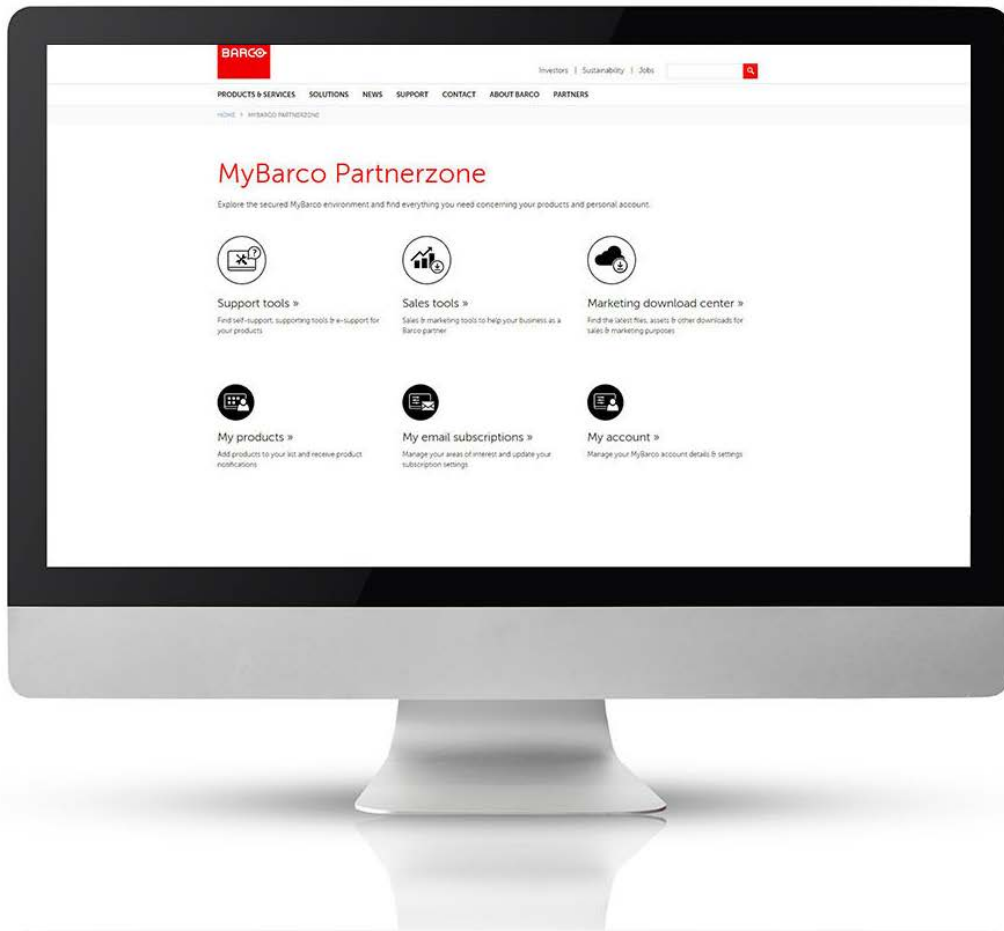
BARCO

Investors | Sustainability | Jobs

PRODUCTS & SERVICES SOLUTIONS NEWS SUPPORT CONTACT ABOUT BARCO PARTNERS

HOME > MYBARCO PARTNERZONE

MyBarco Partnerzone

Explore the secured MyBarco environment and find everything you need concerning your products and personal account.

Support tools »

Find self-support, supporting tools & e-support for your products

Sales tools »

Sales & marketing tools to help your business as a Barco partner

Marketing download center »

Find the latest files, assets & other downloads for sales & marketing purposes

My products »

Add products to your list and receive product notifications

My email subscriptions »

Manage your areas of interest and update your subscription settings

My account »

Manage your MyBarco account details & settings